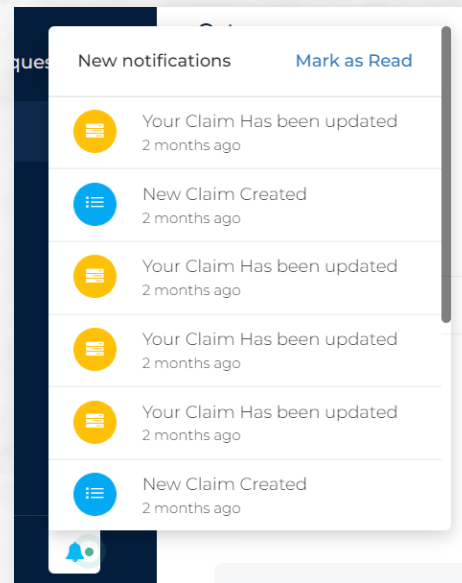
ques

New notifications Mark as Read

Your Claim Has been updated
2 months ago

New Claim Created
2 months ago

Your Claim Has been updated
2 months ago

Your Claim Has been updated
2 months ago

Your Claim Has been updated
2 months ago

New Claim Created
2 months ago